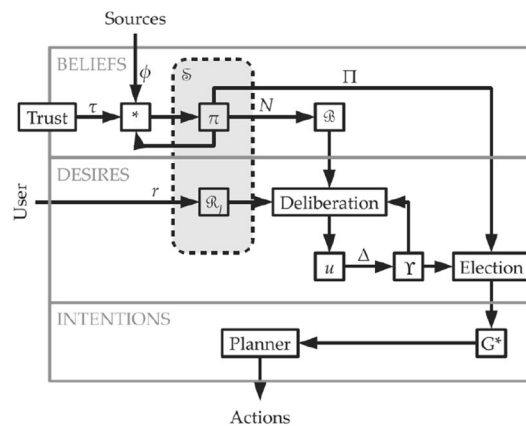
Sources

BELIEFS

$\phi$

$\mathbb{S}$

$\Pi$

Trust

$\tau$

*

$\pi$

$N$

$\mathcal{B}$

DESIRES

User

$r$

$\mathcal{R}_j$

Deliberation

$u$

$\Delta$

$\Upsilon$

Election

INTENTIONS

Planner

G*

Actions